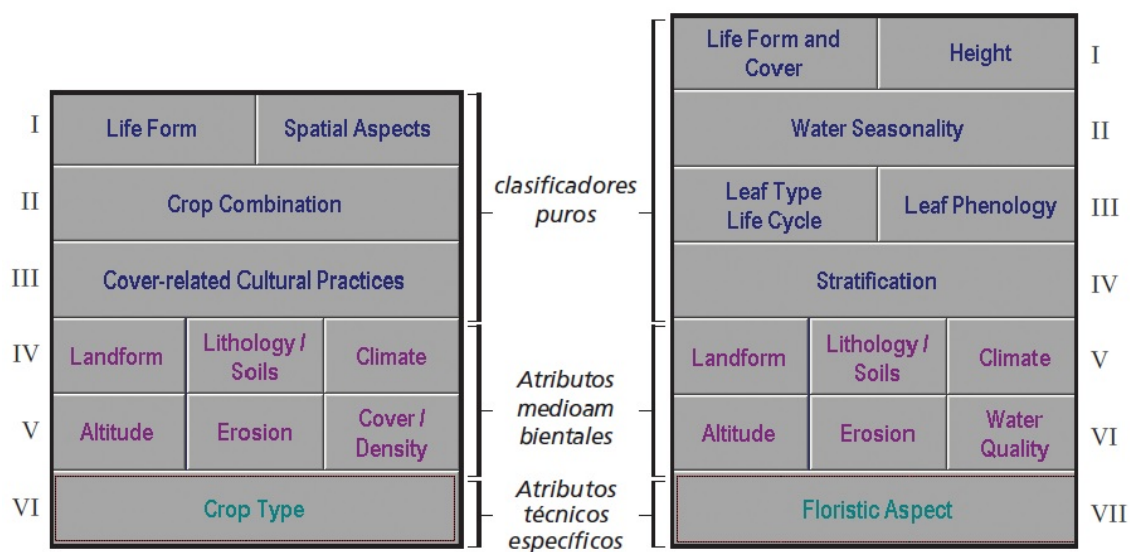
| | | | |
|---|---|---|---|
| I | Life Form | | Spatial Aspects |
| II | Crop Combination | | |
| III | Cover-related Cultural Practices | | |
| IV | Landform | Lithology / Soils | Climate |
| V | Altitude | Erosion | Cover / Density |
| VI | Crop Type | | |

clasificadores puros

Atributos medioambientales

Atributos técnicos específicos

| | | | |
|---|---|---|---|
| Life Form and Cover | | Height | I |
| Water Seasonality | | | II |
| Leaf Type Life Cycle | | Leaf Phenology | III |
| Stratification | | | IV |
| Landform | Lithology / Soils | Climate | V |
| Altitude | Erosion | Water Quality | VI |
| Floristic Aspect | | | VII |